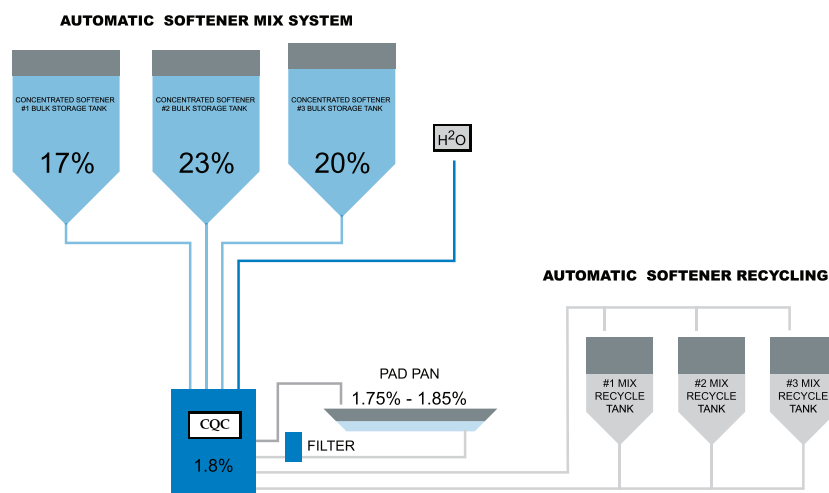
AUTOMATIC SOFTENER MIX SYSTEM

CONCENTRATED SOFTENER #1 BULK STORAGE TANK

17%

CONCENTRATED SOFTENER #2 BULK STORAGE TANK

23%

CONCENTRATED SOFTENER #3 BULK STORAGE TANK

20%

$H^2O$

AUTOMATIC SOFTENER RECYCLING

PAD PAN

1.75% - 1.85%

CQC

1.8%

FILTER

#1 MIX RECYCLE TANK

#2 MIX RECYCLE TANK

#3 MIX RECYCLE TANK